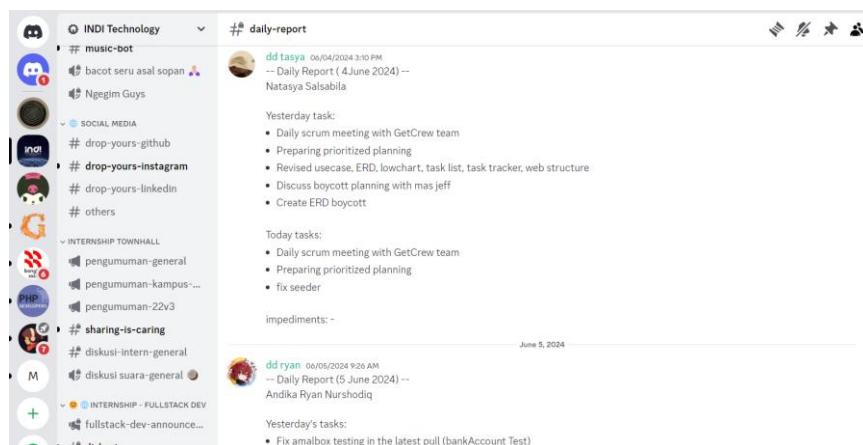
INDI Technology

# music-bot
bacot seru asal sopan
Ngegim Guys
SOCIAL MEDIA
# drop-yours-github
# drop-yours-instagram
# drop-yours-linkedin
# others
INTERNSHIP TOWNHALL
pengumuman-general
pengumuman-kampus-...
pengumuman-22v3
# sharing-is-caring
# diskusi-intern-general
diskusi suara-general
INTERNSHIP - FULLSTACK DEV
fullstack-dev-announce...

# daily-report

dd tasya 06/04/2024 3:10 PM
-- Daily Report ( 4June 2024) --
Natasya Salsabila

Yesterday task:
• Daily scrum meeting with GetCrew team
• Preparing prioritized planning
• Revised usecase, ERD, lowchart, task list, task tracker, web structure
• Discuss boycott planning with mas jeff
• Create ERD boycott

Today tasks:
• Daily scrum meeting with GetCrew team
• Preparing prioritized planning
• fix seeder

impediments: -

June 5, 2024

dd ryan 06/05/2024 9:26 AM
-- Daily Report (5 June 2024) --
Andika Ryan Nurshodiq

Yesterday's tasks:
• Fix amalbox testing in the latest pull (bankAccount Test)